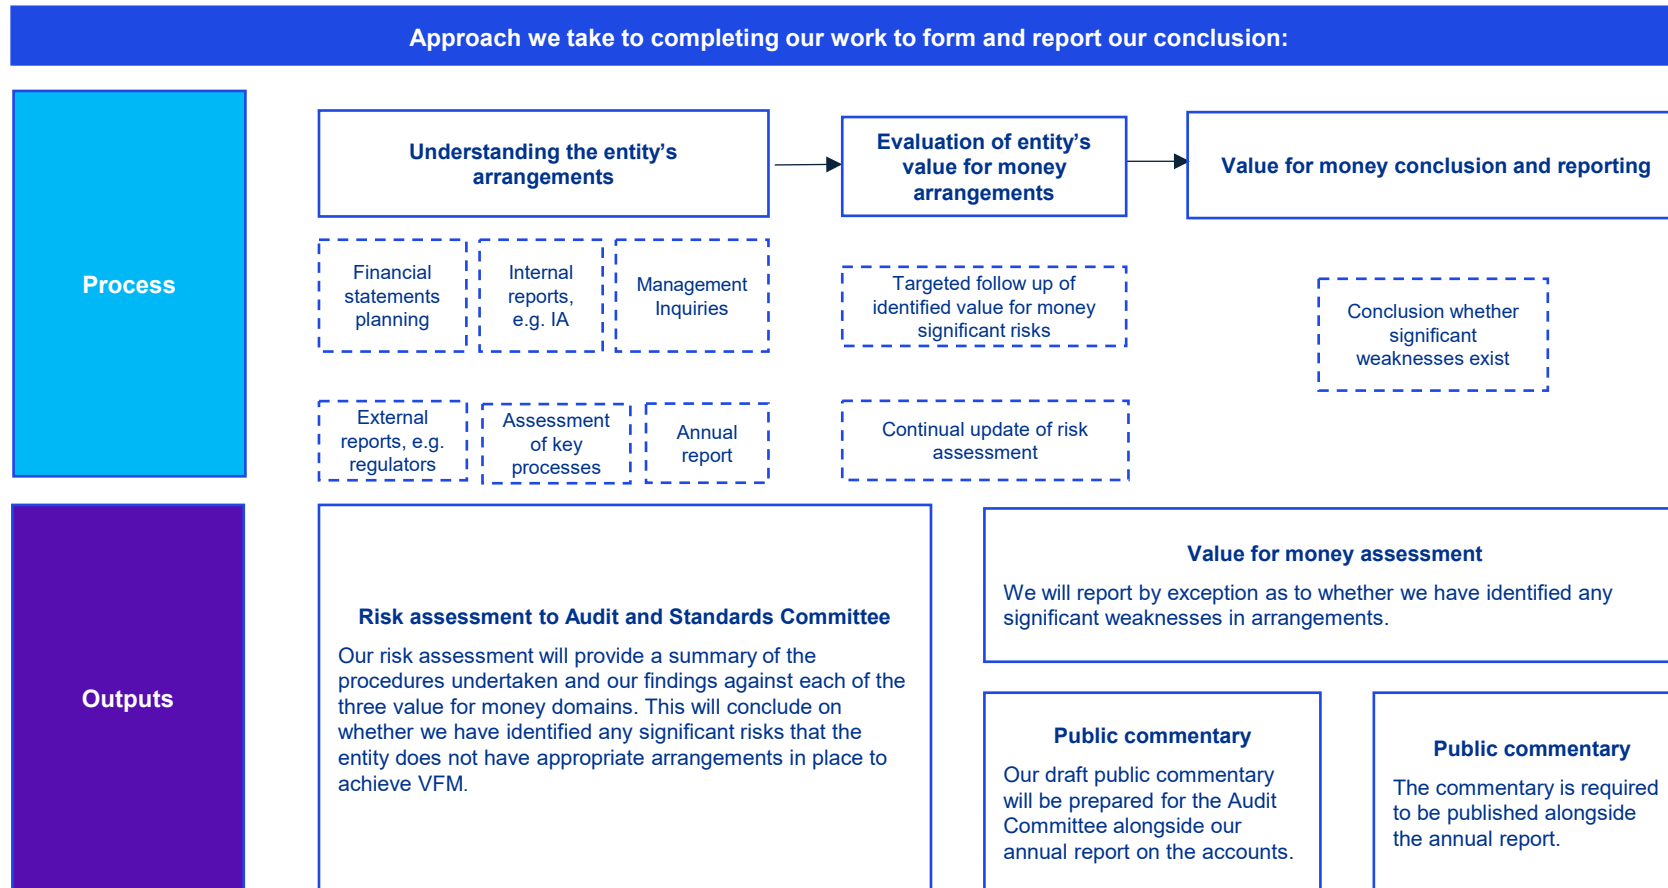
Approach we take to completing our work to form and report our conclusion:

Process

Understanding the entity's arrangements

Evaluation of entity's value for money arrangements

Value for money conclusion and reporting

Financial statements planning

Internal reports, e.g. IA

Management Inquiries

Targeted follow up of identified value for money significant risks

Conclusion whether significant weaknesses exist

External reports, e.g. regulators

Assessment of key processes

Annual report

Continual update of risk assessment

Outputs

Risk assessment to Audit and Standards Committee

Our risk assessment will provide a summary of the procedures undertaken and our findings against each of the three value for money domains. This will conclude on whether we have identified any significant risks that the entity does not have appropriate arrangements in place to achieve VFM.

Value for money assessment

We will report by exception as to whether we have identified any significant weaknesses in arrangements.

Public commentary

Our draft public commentary will be prepared for the Audit Committee alongside our annual report on the accounts.

Public commentary

The commentary is required to be published alongside the annual report.